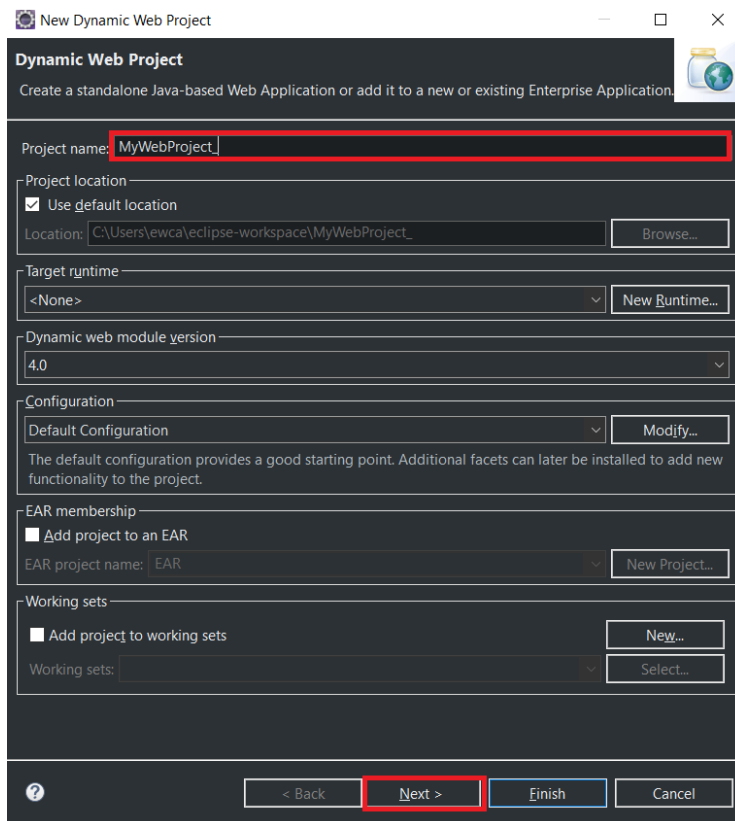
New Dynamic Web Project

Dynamic Web Project

Create a standalone Java-based Web Application or add it to a new or existing Enterprise Application.

Project name: MyWebProject_

Project location

Use default location

Location: C:\Users\ewca\eclipse-workspace\MyWebProject_

Browse...

Target runtime

<None>

New Runtime...

Dynamic web module version

4.0

Configuration

Default Configuration

Modify...

The default configuration provides a good starting point. Additional facets can later be installed to add new functionality to the project.

EAR membership

Add project to an EAR

EAR project name: EAR

New Project...

Working sets

Add project to working sets

New...

Working sets:

Select...

< Back

Next >

Finish

Cancel